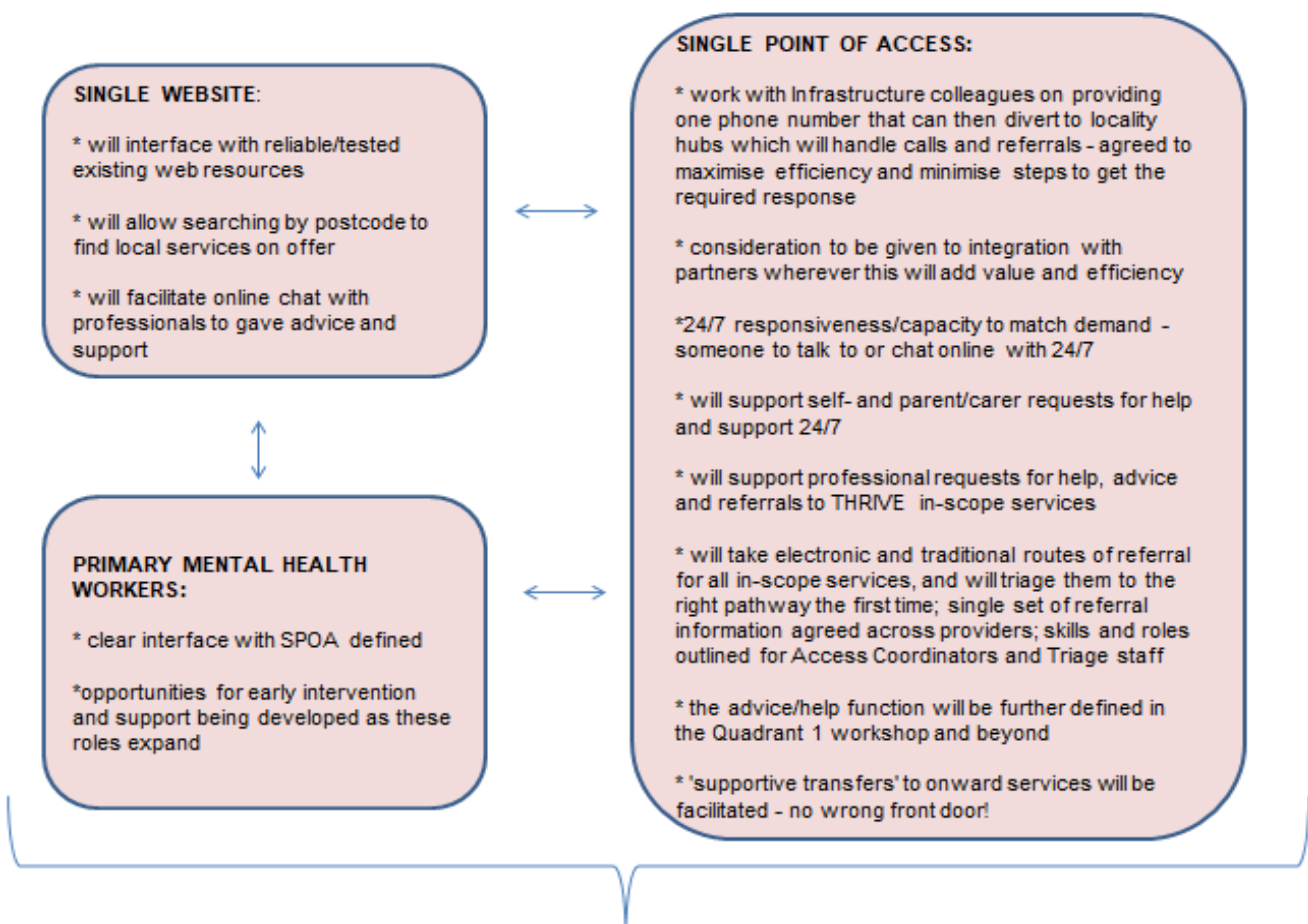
SINGLE WEBSITE:

* will interface with reliable/tested existing web resources

* will allow searching by postcode to find local services on offer

* will facilitate online chat with professionals to gave advice and support

PRIMARY MENTAL HEALTH WORKERS:

* clear interface with SPOA defined

*opportunities for early intervention and support being developed as these roles expand

SINGLE POINT OF ACCESS:

* work with Infrastructure colleagues on providing one phone number that can then divert to locality hubs which will handle calls and referrals - agreed to maximise efficiency and minimise steps to get the required response

* consideration to be given to integration with partners wherever this will add value and efficiency

*24/7 responsiveness/capacity to match demand - someone to talk to or chat online with 24/7

* will support self- and parent/carer requests for help and support 24/7

* will support professional requests for help, advice and referrals to THRIVE in-scope services

* will take electronic and traditional routes of referral for all in-scope services, and will triage them to the right pathway the first time; single set of referral information agreed across providers; skills and roles outlined for Access Coordinators and Triage staff

* the advice/help function will be further defined in the Quadrant 1 workshop and beyond

* 'supportive transfers' to onward services will be facilitated - no wrong front door!